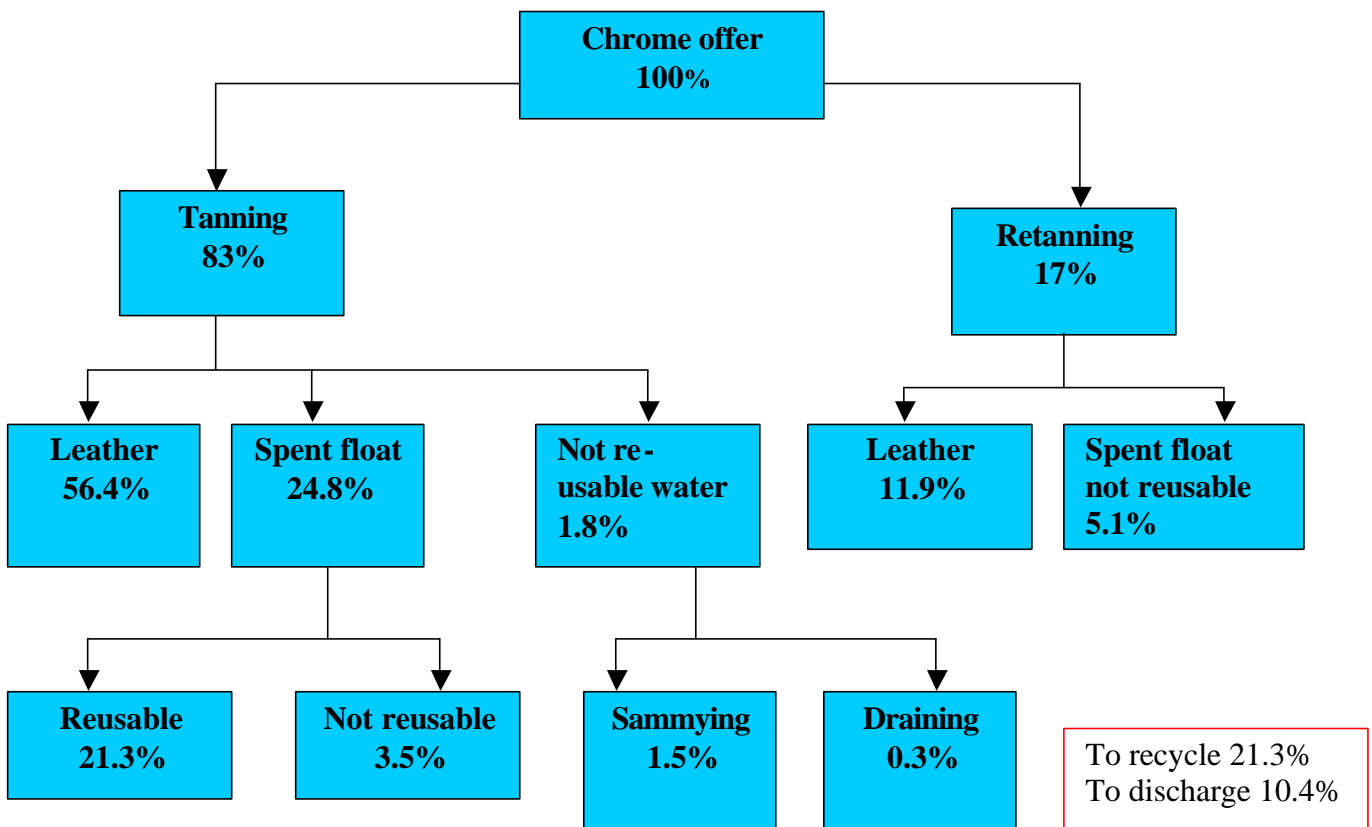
Chrome offer
100%

Tanning
83%

Retanning
17%

Leather
56.4%

Spent float
24.8%

Not reusable water
1.8%

Leather
11.9%

Spent float not reusable
5.1%

Reusable
21.3%

Not reusable
3.5%

Sammying
1.5%

Draining
0.3%

To recycle 21.3%
To discharge 10.4%